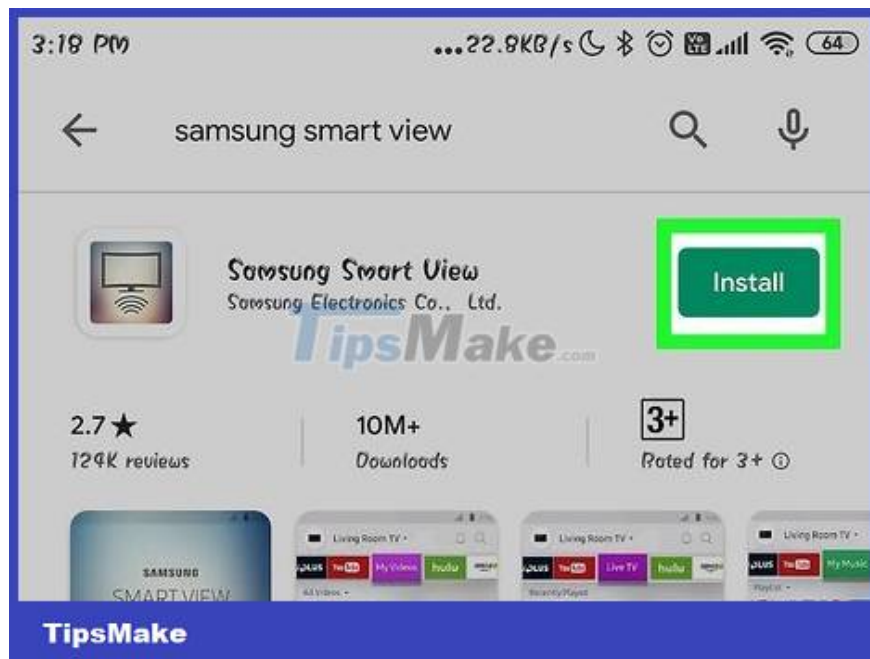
3:18 PM

...22.8KB/s 64

samsung smart view

Samsung Smart View
Samsung Electronics Co., Ltd.

Install

TipsMake.com

2.7★
124K reviews

10M+
Downloads

3+
Rated for 3+ ⓘ

SAMSUNG
SMART VIEW

Living Room TV
PLUS YouTube My Videos hulu amazon
All Videos

Living Room TV
PLUS YouTube Live TV hulu amazon
Recently Played

Living Room TV
PLUS YouTube My Music
Playlist

TipsMake